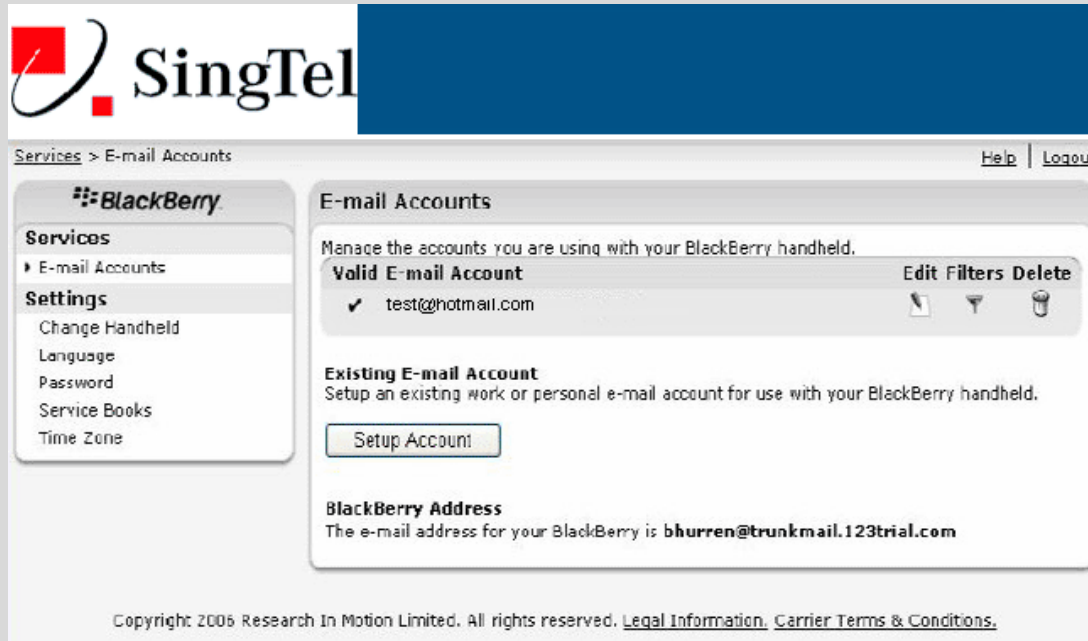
SingTel

Services > E-mail Accounts

Help | Logou

BlackBerry

Services
E-mail Accounts
Settings
Change Handheld
Language
Password
Service Books
Time Zone

E-mail Accounts

Manage the accounts you are using with your BlackBerry handheld.

| Valid | E-mail Account | Edit | Filters | Delete |
|---|---|---|---|---|
| ✔ | test@hotmail.com | | | |

Existing E-mail Account
Setup an existing work or personal e-mail account for use with your BlackBerry handheld.

Setup Account

BlackBerry Address
The e-mail address for your BlackBerry is bhurren@trunkmail.123trial.com

Copyright 2006 Research In Motion Limited. All rights reserved. Legal Information. Carrier Terms & Conditions.